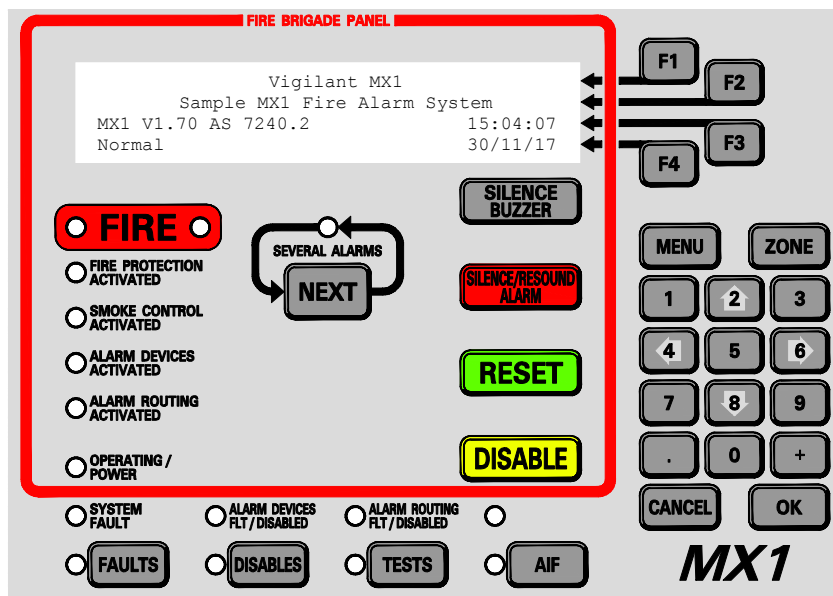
FIRE BRIGADE PANEL

Vigilant MX1
Sample MX1 Fire Alarm System
MX1 V1.70 AS 7240.2 15:04:07
Normal 30/11/17

F1
F2
F3
F4

SILENCE BUZZER

FIRE

SEVERAL ALARMS
NEXT

FIRE PROTECTION ACTIVATED
SMOKE CONTROL ACTIVATED
ALARM DEVICES ACTIVATED
ALARM ROUTING ACTIVATED
OPERATING / POWER

SILENCE/RESOUND ALARM

RESET

DISABLE

MENU
ZONE
1
2
3
4
5
6
7
8
9
.
0
+
CANCEL
OK

SYSTEM FAULT
ALARM DEVICES FLT / DISABLED
ALARM ROUTING FLT / DISABLED

FAULTS
DISABLES
TESTS
AIF

MX1